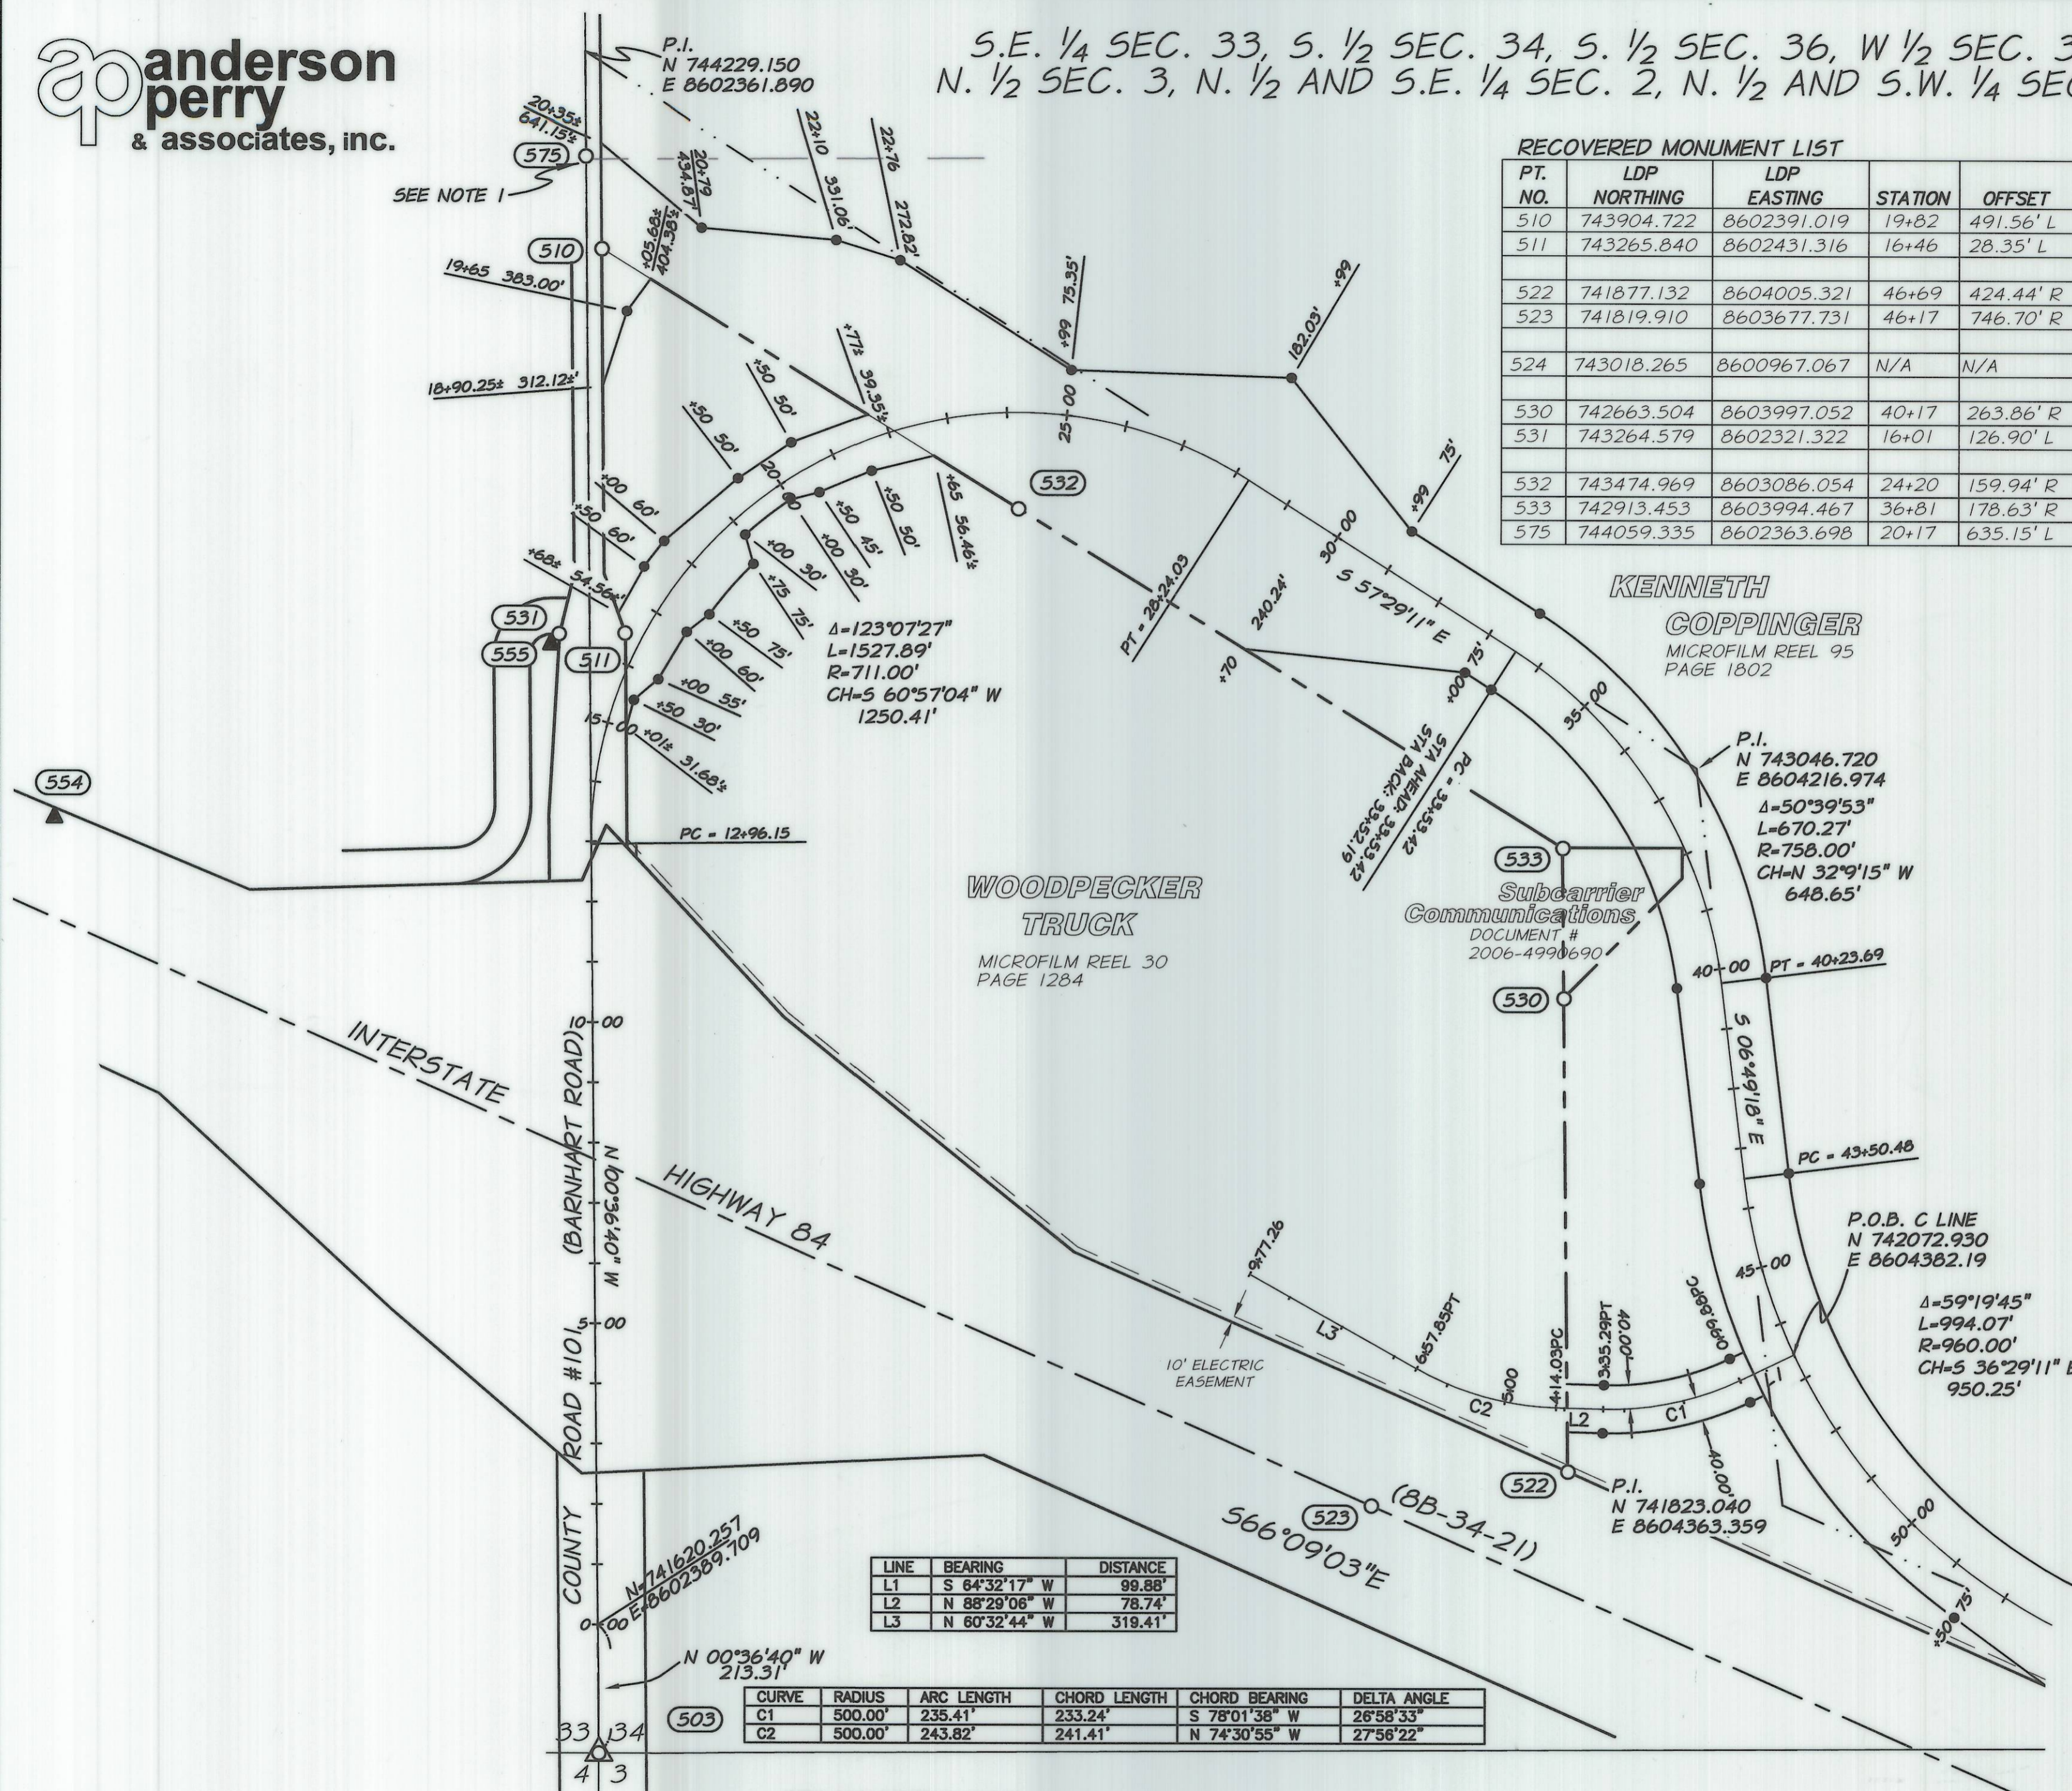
ap anderson perry & associates, inc.

S.E. ¼ SEC. 33, S. ½ SEC. 34, S. ½ SEC. 36, W ½ SEC. 3
N. ½ SEC. 3, N. ½ AND S.E. ¼ SEC. 2, N. ½ AND S.W. ¼ SEC

RECOVERED MONUMENT LIST

| PT. NO. | LDP NORTHING | LDP EASTING | STATION | OFFSET |
|---|---|---|---|---|
| 510 | 743904.722 | 8602391.019 | 19+82 | 491.56' L |
| 511 | 743265.840 | 8602431.316 | 16+46 | 28.35' L |
| | | | | |
| 522 | 741877.132 | 8604005.321 | 46+69 | 424.44' R |
| 523 | 741819.910 | 8603677.731 | 46+17 | 746.70' R |
| | | | | |
| 524 | 743018.265 | 8600967.067 | N/A | N/A |
| | | | | |
| 530 | 742663.504 | 8603997.052 | 40+17 | 263.86' R |
| 531 | 743264.579 | 8602321.322 | 16+01 | 126.90' L |
| | | | | |
| 532 | 743474.969 | 8603086.054 | 24+20 | 159.94' R |
| 533 | 742913.453 | 8603994.467 | 36+81 | 178.63' R |
| 575 | 744059.335 | 8602363.698 | 20+17 | 635.15' L |

P.I. N 744229.150 E 8602361.890
20+35± 641.15±
575
SEE NOTE I
510
19+65 383.00'
18+90.25± 312.12±'
20+79 434.87'
+05.68± 404.38±
22+10 331.06'
22+76 272.82'
+99 75.35'
+99 182.03'
+99 75'
+77± 39.35±
+50 50'
+50 50'
+00 60'
+50 60'
+68± 54.56±'
531
555
511
554
+00 30'
+75 75'
+50 75'
+00 60'
+00 55'
+50 30'
15+00
+01± 31.68±
+50 45'
+00 30'
+50 50'
+65 56.46±
532
25+00
20+00
Δ=123°07'27"
L=1527.89'
R=711.00'
CH=S 60°57'04" W
1250.41'
PT = 28+24.03
240.24'
+70
S 57°29'11" E
30+00
+00 75'
35+00
STA BACK: 33+52.19
STA AHEAD: 33+53.42
PC = 33+53.42
KENNETH COPPINGER
MICROFILM REEL 95 PAGE 1802
P.I. N 743046.720 E 8604216.974
Δ=50°39'53"
L=670.27'
R=758.00'
CH=N 32°9'15" W
648.65'
PC = 12+96.15
WOODPECKER TRUCK
MICROFILM REEL 30 PAGE 1284
533
Subcarrier Communications
DOCUMENT # 2006-4990690
530
40+00
PT = 40+23.69
S 06°49'18" E
PC = 43+50.48
INTERSTATE
HIGHWAY 84
10+00
5+00
0+00
N 00°36'40" W
(BARNHART ROAD)
COUNTY ROAD #101
P.O.B. C LINE N 742072.930 E 8604382.19
Δ=59°19'45"
L=994.07'
R=960.00'
CH=S 36°29'11" E
950.25'
45+00
9+77.26
L3
6+57.85PT
10' ELECTRIC EASEMENT
C2
5+00
+14.03PC
3+35.29PT
40.00'
0+96.89PC
L2
C1
L1
40.00'
522
P.I. N 741823.040 E 8604363.359
523
(8B-34-21)
S66°09'03"E
50+00
+50 75'
N 741620.257 E 8602389.709
N 00°36'40" W 213.31'
503
33 34
4 3

| LINE | BEARING | DISTANCE |
|---|---|---|
| L1 | S 64°32'17" W | 99.88' |
| L2 | N 88°29'06" W | 78.74' |
| L3 | N 60°32'44" W | 319.41' |

| CURVE | RADIUS | ARC LENGTH | CHORD LENGTH | CHORD BEARING | DELTA ANGLE |
|---|---|---|---|---|---|
| C1 | 500.00' | 235.41' | 233.24' | S 78°01'38" W | 26°58'33" |
| C2 | 500.00' | 243.82' | 241.41' | N 74°30'55" W | 27°56'22" |